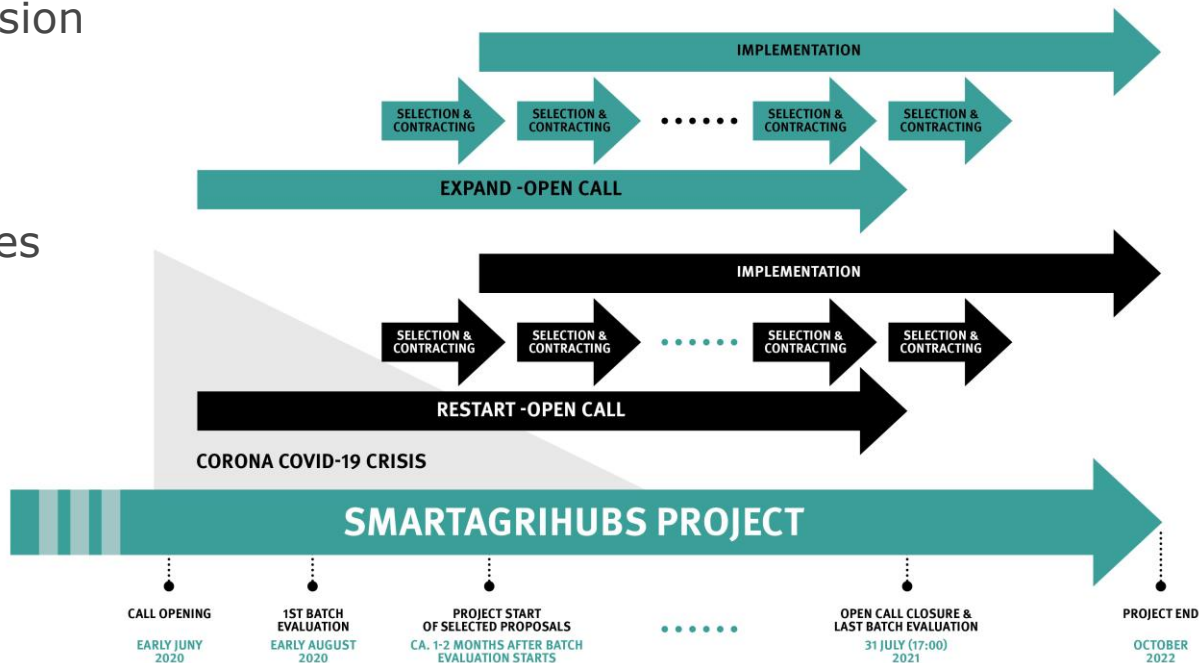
sion

es

IMPLEMENTATION

SELECTION & CONTRACTING

SELECTION & CONTRACTING

SELECTION & CONTRACTING

SELECTION & CONTRACTING

EXPAND -OPEN CALL

IMPLEMENTATION

SELECTION & CONTRACTING

SELECTION & CONTRACTING

SELECTION & CONTRACTING

SELECTION & CONTRACTING

RESTART -OPEN CALL

CORONA COVID-19 CRISIS

SMARTAGRIHUBS PROJECT

CALL OPENING
EARLY JUNY 2020

1ST BATCH EVALUATION
EARLY AUGUST 2020

PROJECT START OF SELECTED PROPOSALS
CA. 1-2 MONTHS AFTER BATCH EVALUATION STARTS

OPEN CALL CLOSURE & LAST BATCH EVALUATION
31 JULY (17:00) 2021

PROJECT END
OCTOBER 2022